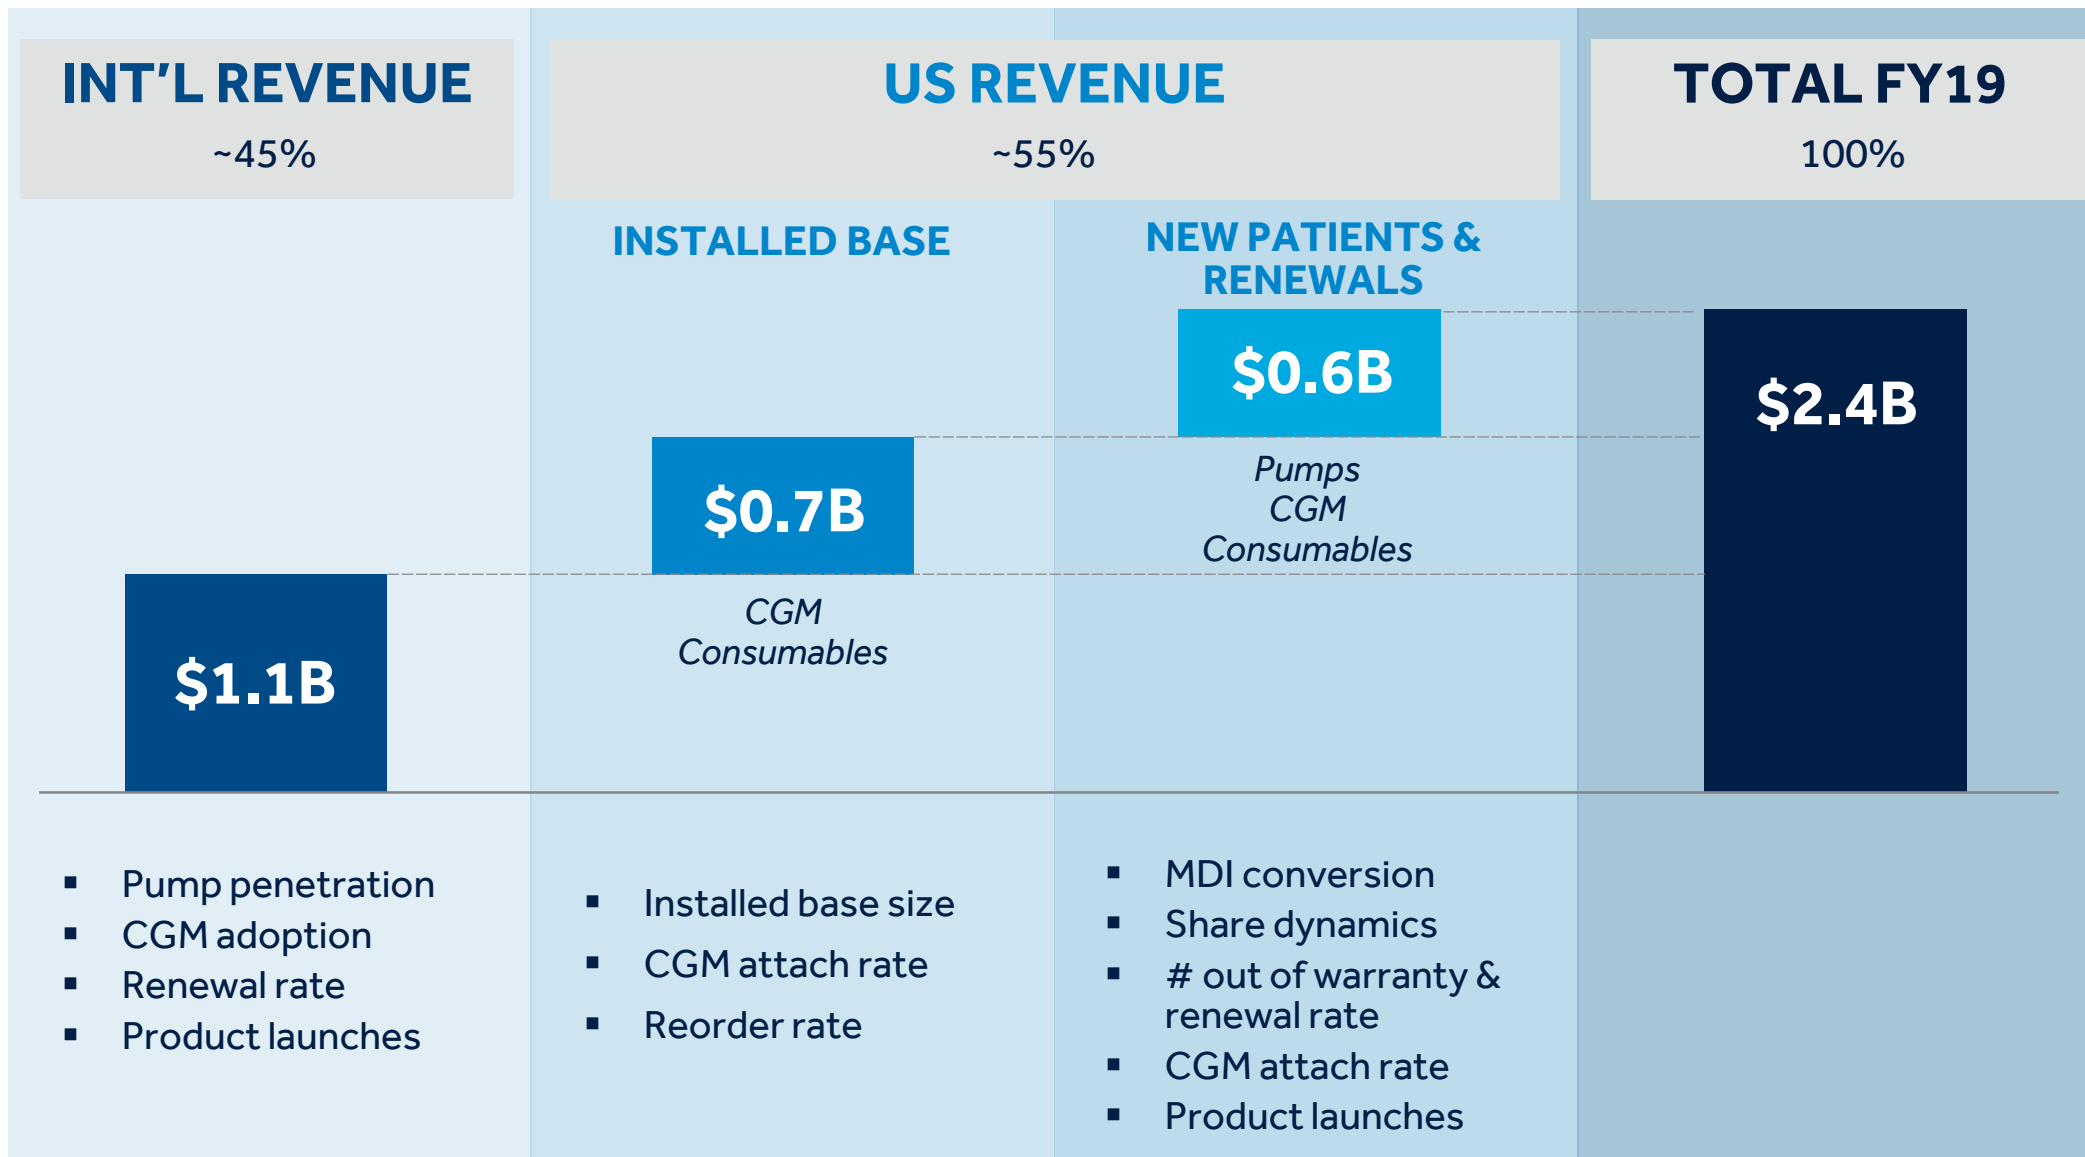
INT'L REVENUE
~45%

US REVENUE
~55%

TOTAL FY19
100%

INSTALLED BASE

NEW PATIENTS & RENEWALS

$0.6B

$2.4B

Pumps
CGM
Consumables

$0.7B

CGM
Consumables

$1.1B

▪ Pump penetration
▪ CGM adoption
▪ Renewal rate
▪ Product launches

▪ Installed base size
▪ CGM attach rate
▪ Reorder rate

▪ MDI conversion
▪ Share dynamics
▪ # out of warranty & renewal rate
▪ CGM attach rate
▪ Product launches